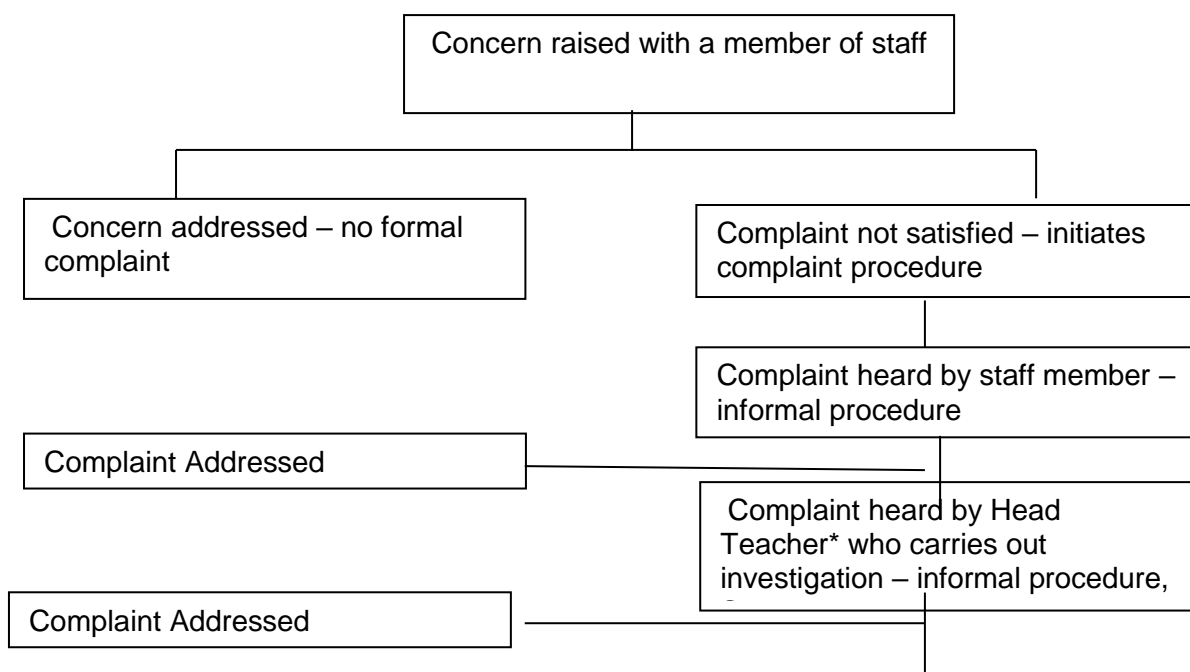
Concern raised with a member of staff

Concern addressed – no formal complaint

Complaint not satisfied – initiates complaint procedure

Complaint heard by staff member – informal procedure

Complaint Addressed

Complaint heard by Head Teacher* who carries out investigation – informal procedure, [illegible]

Complaint Addressed